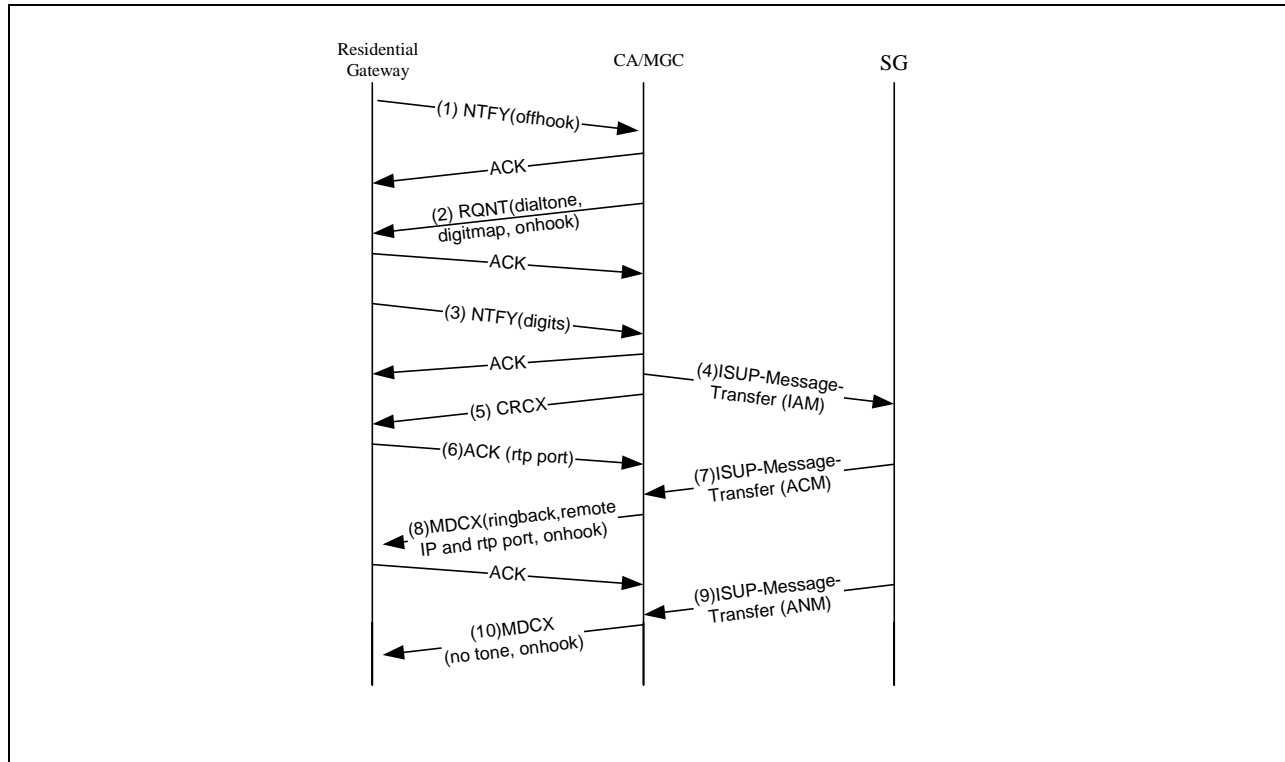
Residential Gateway

CA/MGC

SG

(1) NTFY(offhook)

ACK

(2) RQNT(dialtone, digitmap, onhook)

ACK

(3) NTFY(digits)

ACK

(4)ISUP-Message-Transfer (IAM)

(5) CRCX

(6)ACK (rtp port)

(7)ISUP-Message-Transfer (ACM)

(8)MDCX(ringback,remote IP and rtp port, onhook)

ACK

(9)ISUP-Message-Transfer (ANM)

(10)MDCX (no tone, onhook)